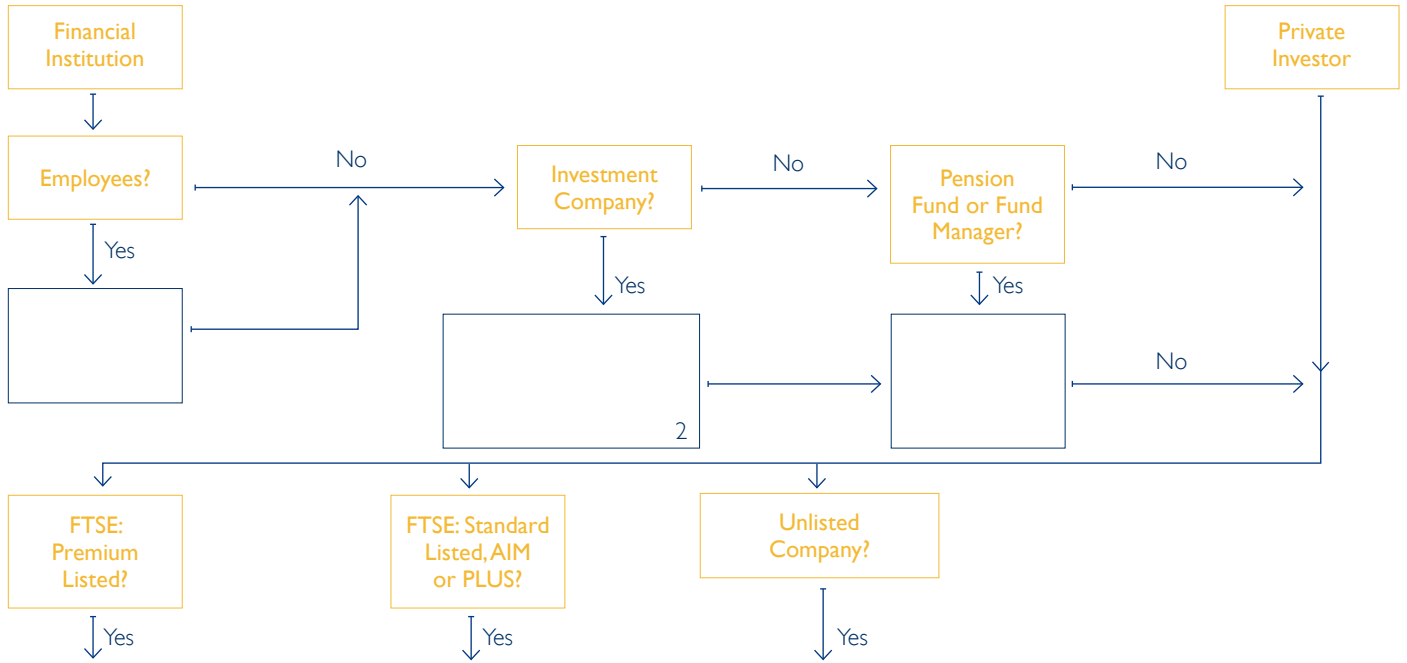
Financial Institution

Private Investor

Employees?

No

Investment Company?

No

Pension Fund or Fund Manager?

No

Yes

Yes

Yes

2

No

FTSE: Premium Listed?

FTSE: Standard Listed, AIM or PLUS?

Unlisted Company?

Yes

Yes

Yes